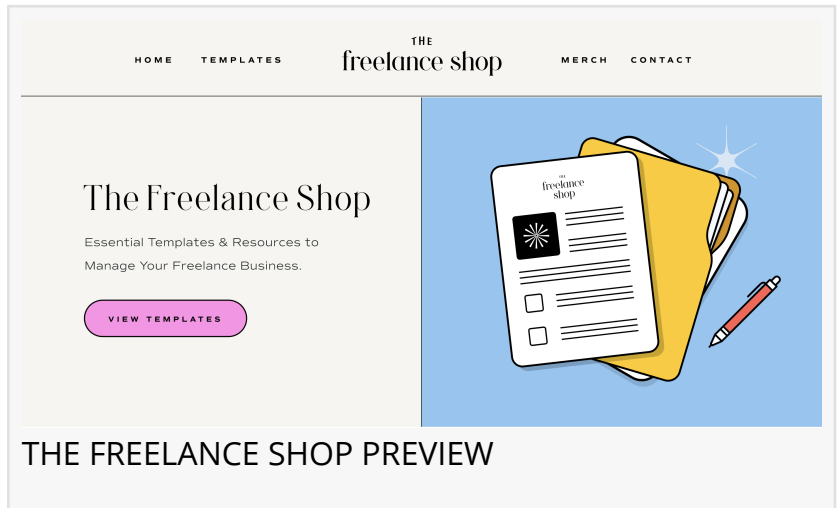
HOME TEMPLATES

THE
freelance shop

MERCH CONTACT

The Freelance Shop

Essential Templates & Resources to Manage Your Freelance Business.

VIEW TEMPLATES

THE
freelance
shop

THE FREELANCE SHOP PREVIEW